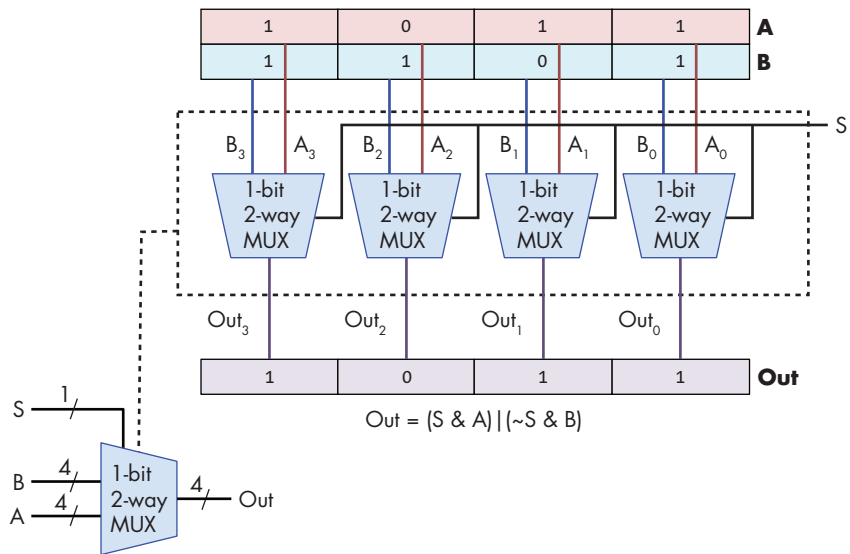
| 1 | 0 | 1 | 1 | **A** |
|---|---|---|---|---|
| 1 | 1 | 0 | 1 | **B** |

S

$B_3$ $A_3$ $B_2$ $A_2$ $B_1$ $A_1$ $B_0$ $A_0$

1-bit 2-way MUX

1-bit 2-way MUX

1-bit 2-way MUX

1-bit 2-way MUX

$Out_3$ $Out_2$ $Out_1$ $Out_0$

| 1 | 0 | 1 | 1 | **Out** |
|---|---|---|---|---|

Out = (S & A)|(~S & B)

S 1

B 4

A 4

1-bit 2-way MUX

4 Out